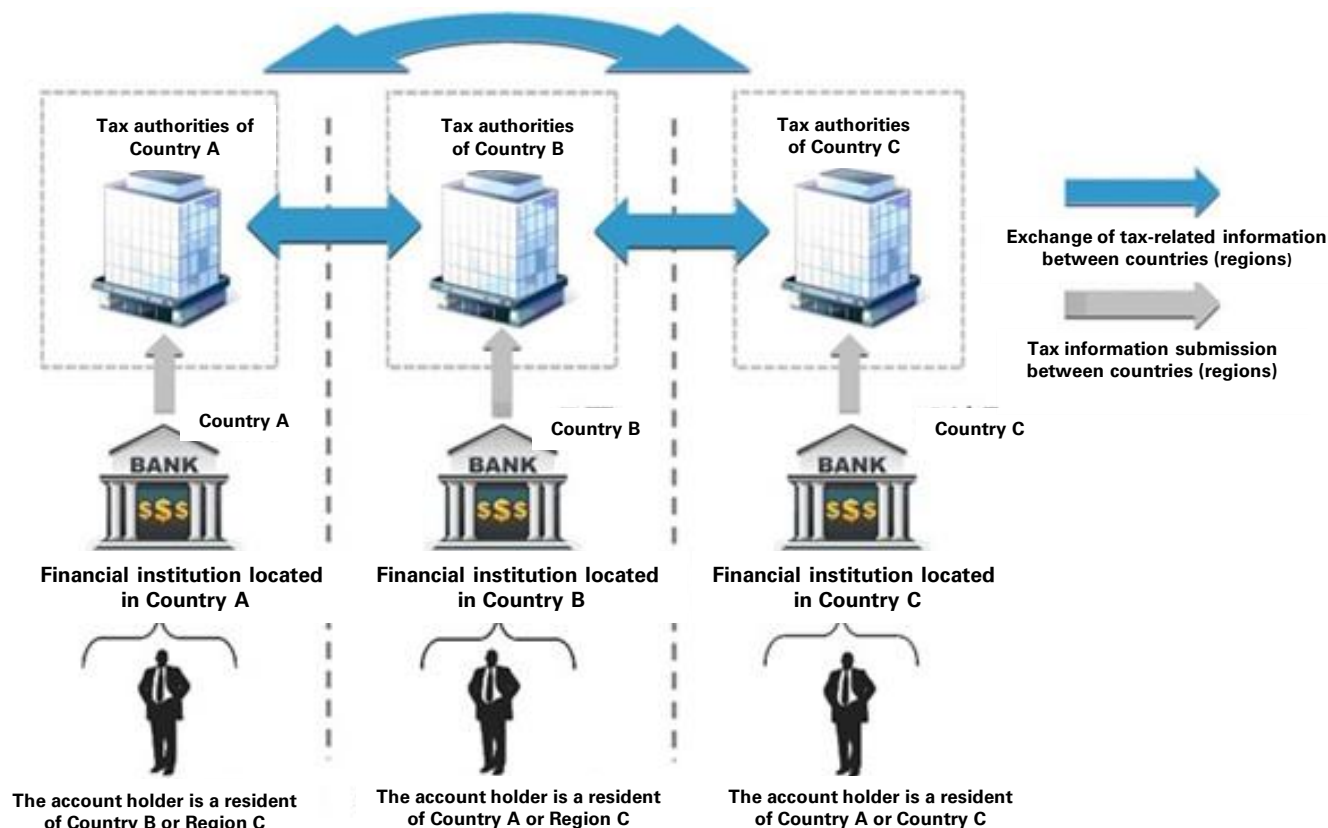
Tax authorities of Country A

Tax authorities of Country B

Tax authorities of Country C

Exchange of tax-related information between countries (regions)

Tax information submission between countries (regions)

Country A

Country B

Country C

BANK
$$$

BANK
$$$

BANK
$$$

Financial institution located in Country A

Financial institution located in Country B

Financial institution located in Country C

The account holder is a resident of Country B or Region C

The account holder is a resident of Country A or Region C

The account holder is a resident of Country A or Country C